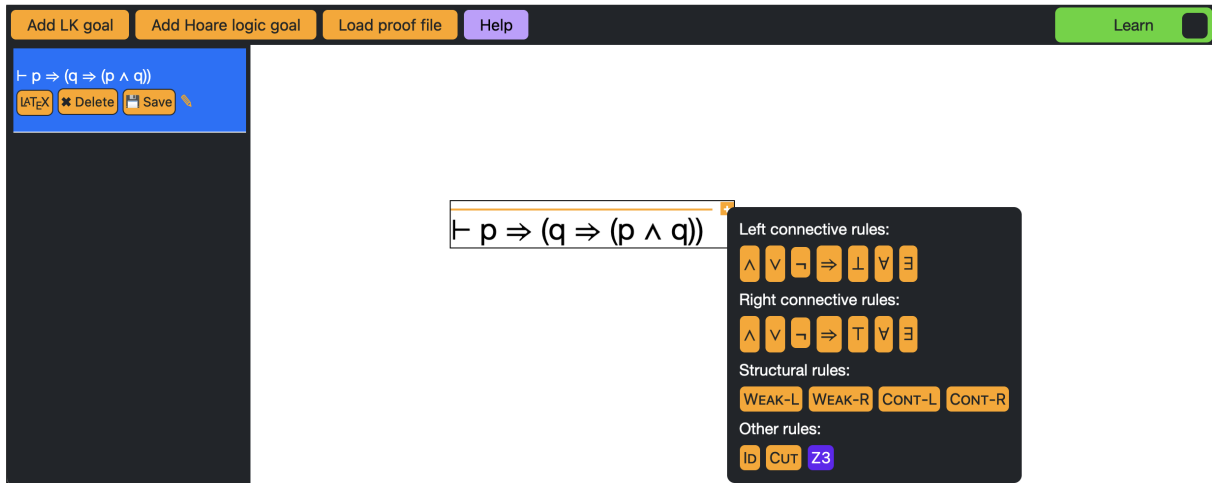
Add LK goal Add Hoare logic goal Load proof file Help Learn

$\vdash p \Rightarrow (q \Rightarrow (p \wedge q))$
LATEX ✖ Delete 💾 Save ✎

$\vdash p \Rightarrow (q \Rightarrow (p \wedge q))$

Left connective rules:
∧ ∨ ¬ ⇒ ⊥ ∀ ∃
Right connective rules:
∧ ∨ ¬ ⇒ ⊤ ∀ ∃
Structural rules:
WEAK-L WEAK-R CONT-L CONT-R
Other rules:
ID CUT Z3